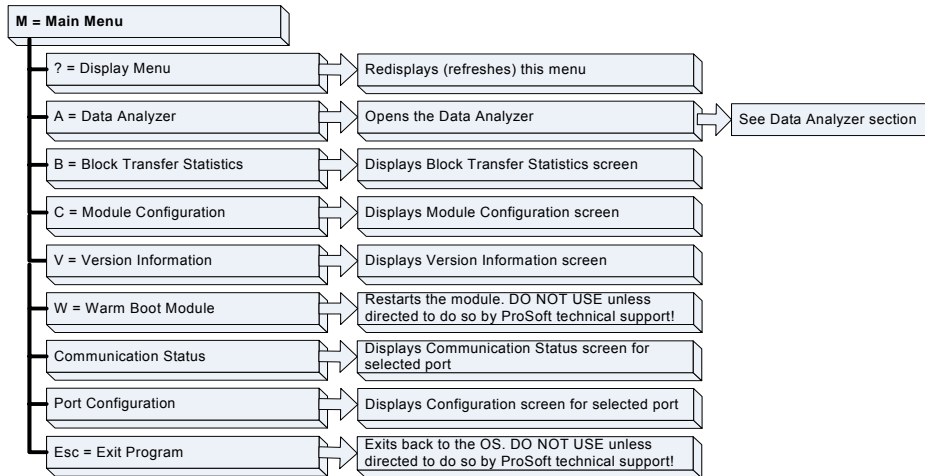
M = Main Menu

? = Display Menu

Redisplays (refreshes) this menu

A = Data Analyzer

Opens the Data Analyzer

See Data Analyzer section

B = Block Transfer Statistics

Displays Block Transfer Statistics screen

C = Module Configuration

Displays Module Configuration screen

V = Version Information

Displays Version Information screen

W = Warm Boot Module

Restarts the module. DO NOT USE unless directed to do so by ProSoft technical support!

Communication Status

Displays Communication Status screen for selected port

Port Configuration

Displays Configuration screen for selected port

Esc = Exit Program

Exits back to the OS. DO NOT USE unless directed to do so by ProSoft technical support!